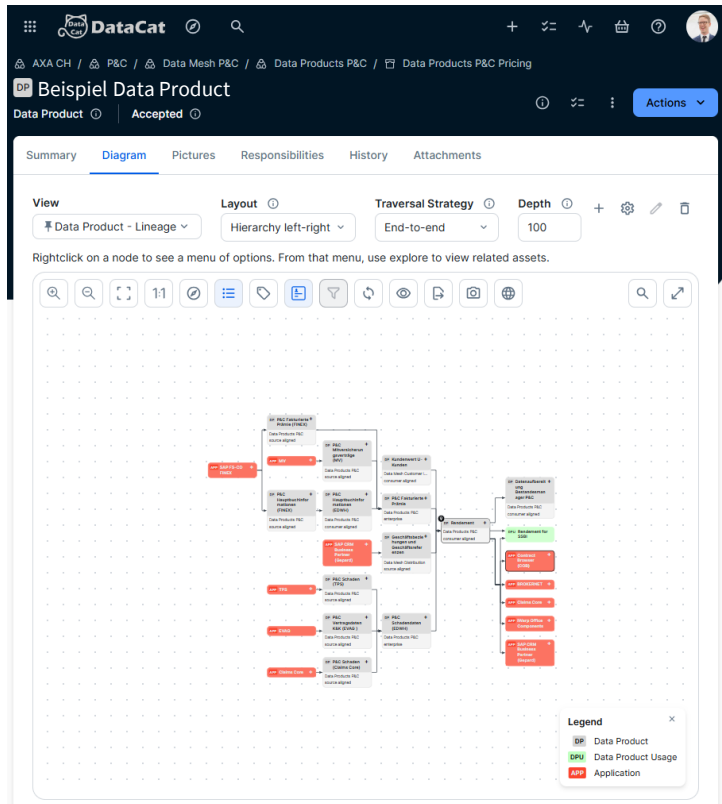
Data Cat DataCat

AXA CH / P&C / Data Mesh P&C / Data Products P&C / Data Products P&C Pricing

DP Beispiel Data Product

Data Product ⓘ | Accepted ⓘ

Actions

Summary | Diagram | Pictures | Responsibilities | History | Attachments

View
Data Product - Lineage

Layout ⓘ
Hierarchy left-right

Traversal Strategy ⓘ
End-to-end

Depth ⓘ
100

Rightclick on a node to see a menu of options. From that menu, use explore to view related assets.

1:1

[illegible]

Legend
DP Data Product
DPU Data Product Usage
APP Application